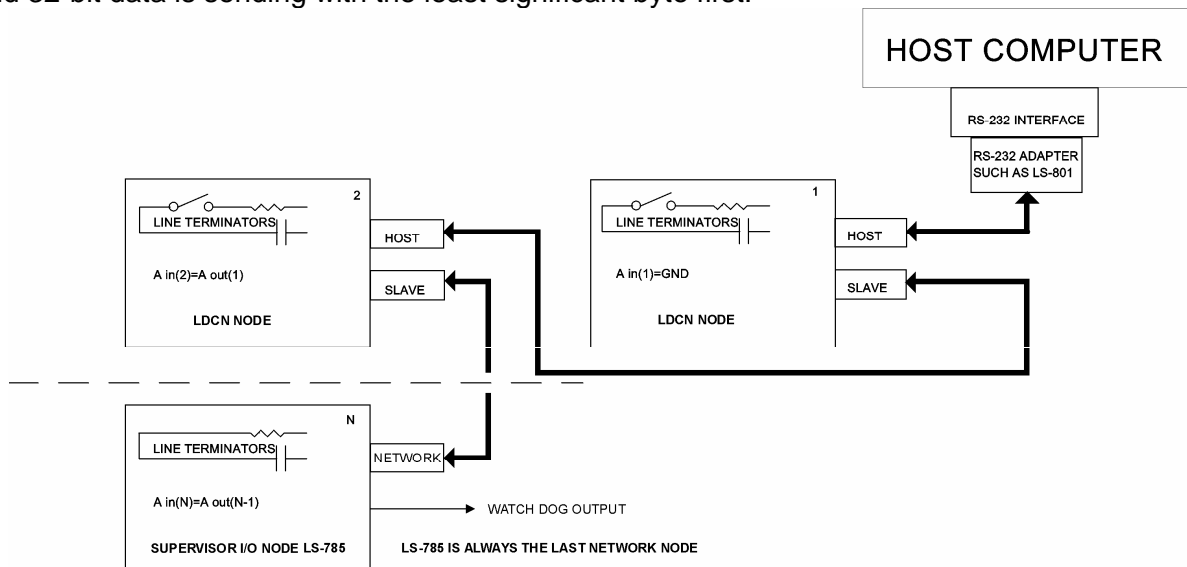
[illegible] 32-bit data is sending with the least significant byte first.

HOST COMPUTER

RS-232 INTERFACE

RS-232 ADAPTER SUCH AS LS-801

2

LINE TERMINATORS

HOST

A in(2)=A out(1)

SLAVE

LDCN NODE

1

LINE TERMINATORS

HOST

A in(1)=GND

SLAVE

LDCN NODE

N

LINE TERMINATORS

NETWORK

A in(N)=A out(N-1)

WATCH DOG OUTPUT

SUPERVISOR I/O NODE LS-785

LS-785 IS ALWAYS THE LAST NETWORK NODE